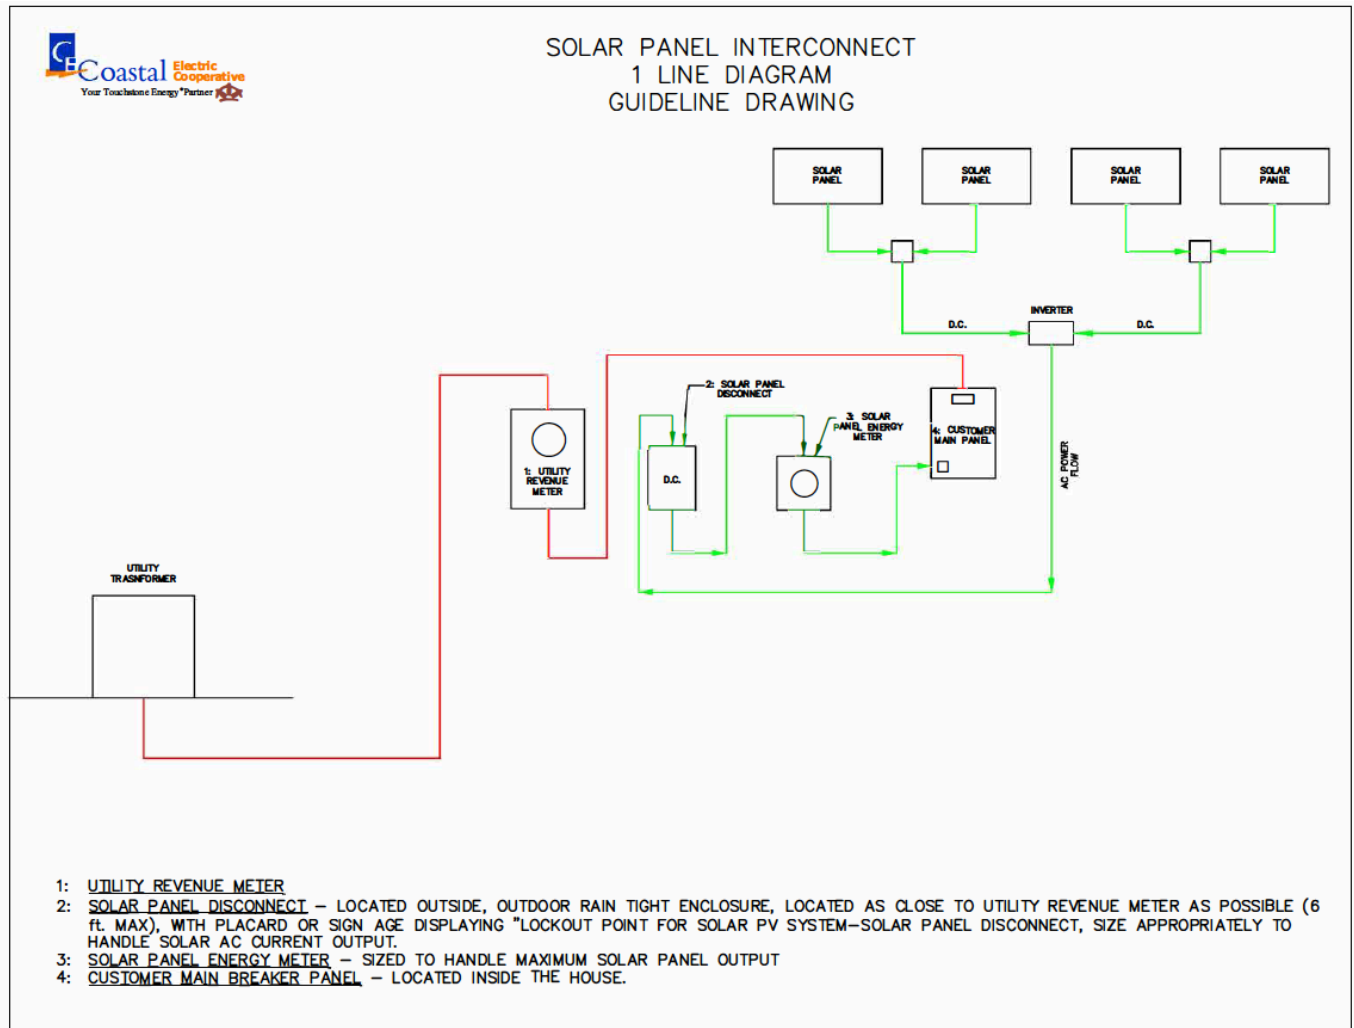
CE Coastal Electric Cooperative
Your Touchstone Energy® Partner

SOLAR PANEL INTERCONNECT
1 LINE DIAGRAM
GUIDELINE DRAWING

SOLAR PANEL

SOLAR PANEL

SOLAR PANEL

SOLAR PANEL

D.C.

INVERTER

D.C.

2: SOLAR PANEL DISCONNECT

3: SOLAR PANEL ENERGY METER

4: CUSTOMER MAIN PANEL

1: UTILITY REVENUE METER

D.C.

AC POWER FLOW

UTILITY TRASNFORMER

1: UTILITY REVENUE METER
2: SOLAR PANEL DISCONNECT – LOCATED OUTSIDE, OUTDOOR RAIN TIGHT ENCLOSURE, LOCATED AS CLOSE TO UTILITY REVENUE METER AS POSSIBLE (6 ft. MAX), WITH PLACARD OR SIGN AGE DISPLAYING "LOCKOUT POINT FOR SOLAR PV SYSTEM–SOLAR PANEL DISCONNECT, SIZE APPROPRIATELY TO HANDLE SOLAR AC CURRENT OUTPUT.
3: SOLAR PANEL ENERGY METER – SIZED TO HANDLE MAXIMUM SOLAR PANEL OUTPUT
4: CUSTOMER MAIN BREAKER PANEL – LOCATED INSIDE THE HOUSE.